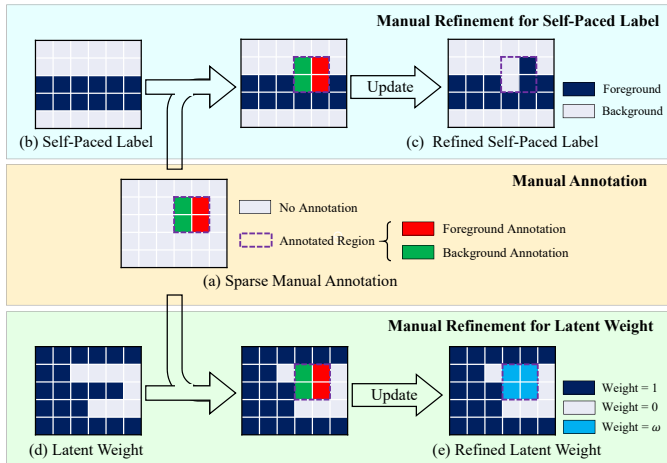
Manual Refinement for Self-Paced Label

Update

Foreground

Background

(b) Self-Paced Label

(c) Refined Self-Paced Label

Manual Annotation

No Annotation

Annotated Region

Foreground Annotation

Background Annotation

(a) Sparse Manual Annotation

Manual Refinement for Latent Weight

Update

Weight = 1

Weight = 0

Weight = $\omega$

(d) Latent Weight

(e) Refined Latent Weight